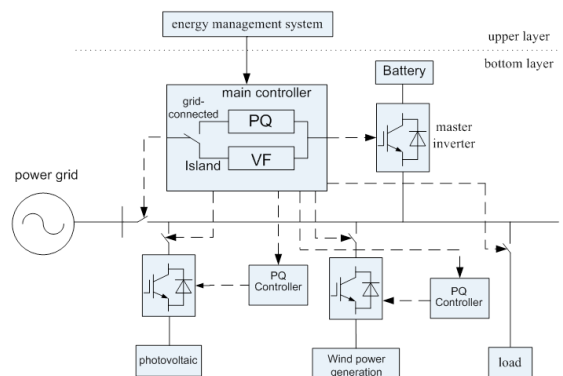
energy management system

upper layer

bottom layer

Battery

main controller

grid-connected

PQ

Island

VF

master inverter

power grid

PQ Controller

PQ Controller

photovoltaic

Wind power generation

load